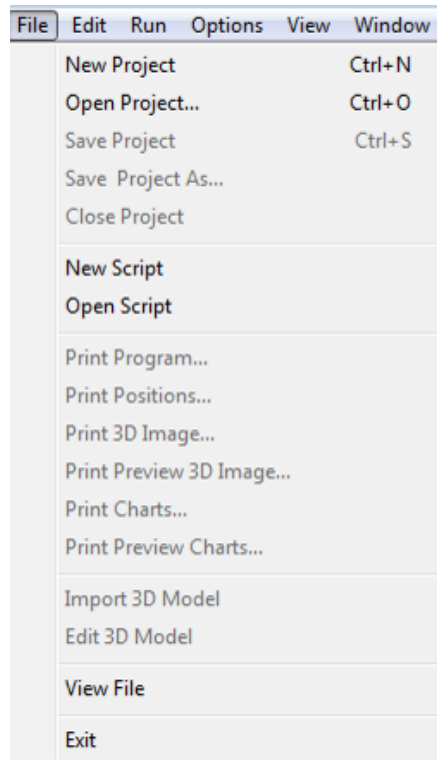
File Edit Run Options View Window

New Project Ctrl+N
Open Project... Ctrl+O
Save Project Ctrl+S
Save Project As...
Close Project

New Script
Open Script

Print Program...
Print Positions...
Print 3D Image...
Print Preview 3D Image...
Print Charts...
Print Preview Charts...

Import 3D Model
Edit 3D Model

View File

Exit